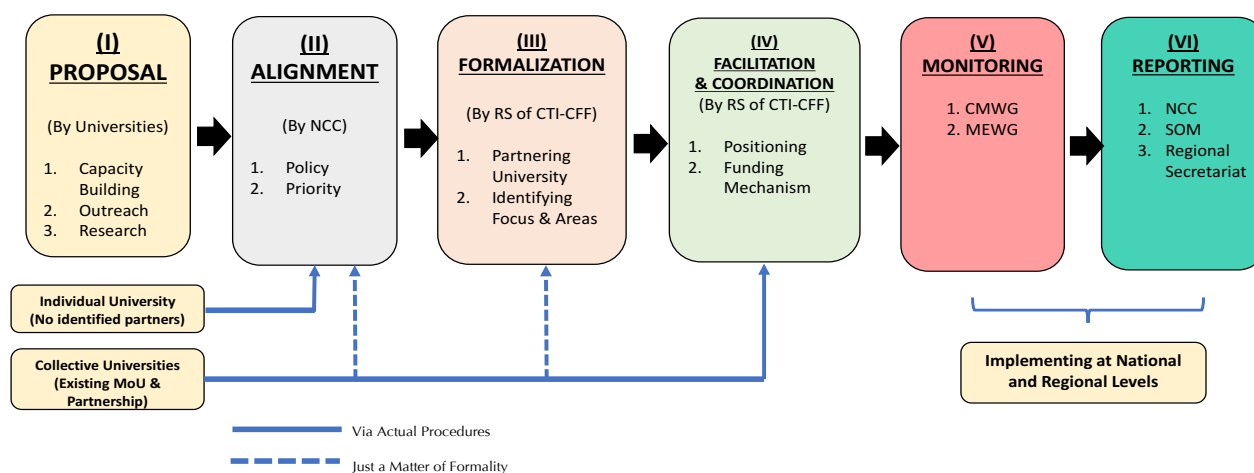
(I)
PROPOSAL

(By Universities)

1. Capacity Building
2. Outreach
3. Research

(II)
ALIGNMENT

(By NCC)

1. Policy
2. Priority

(III)
FORMALIZATION

(By RS of CTI-CFF)

1. Partnering University
2. Identifying Focus & Areas

(IV)
FACILITATION & COORDINATION
(By RS of CTI-CFF)

1. Positioning
2. Funding Mechanism

(V)
MONITORING

1. CMWG
2. MEWG

(VI)
REPORTING

1. NCC
2. SOM
3. Regional Secretariat

Individual University (No identified partners)

Collective Universities (Existing MoU & Partnership)

Implementing at National and Regional Levels

Via Actual Procedures

Just a Matter of Formality